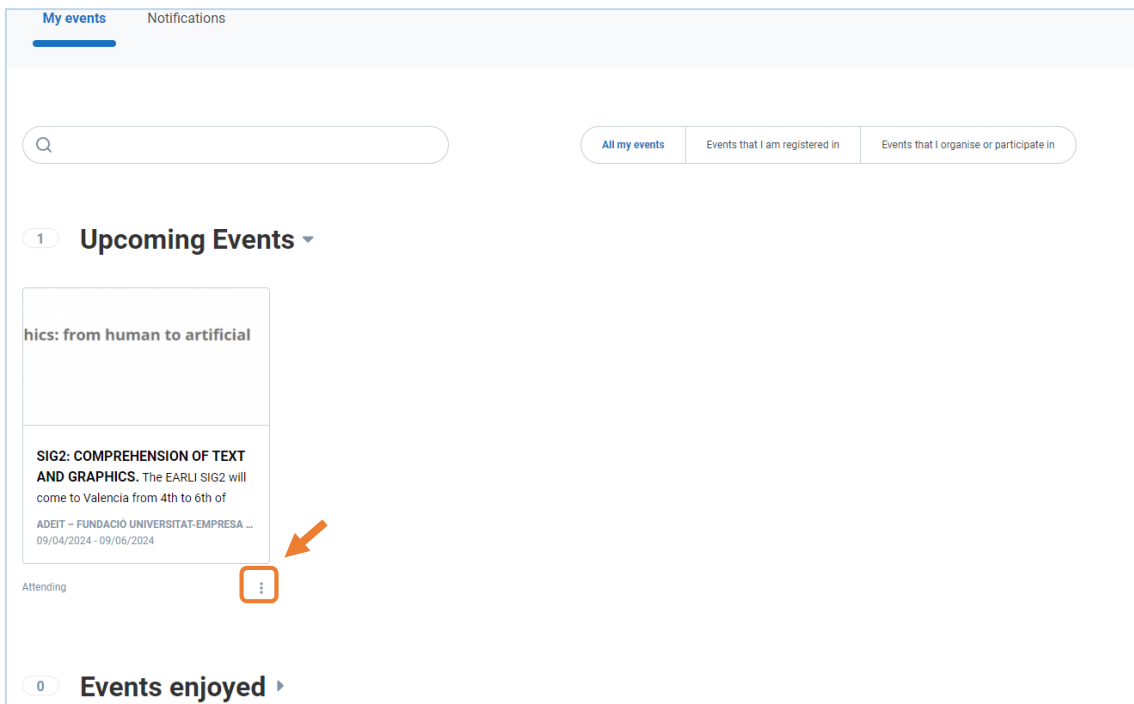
My events Notifications

All my events | Events that I am registered in | Events that I organise or participate in

1 Upcoming Events

hics: from human to artificial

SIG2: COMPREHENSION OF TEXT AND GRAPHICS. The EARLI SIG2 will come to Valencia from 4th to 6th of

ADEIT – FUNDACIÓ UNIVERSITAT-EMPRESA ...
09/04/2024 - 09/06/2024

Attending

0 Events enjoyed